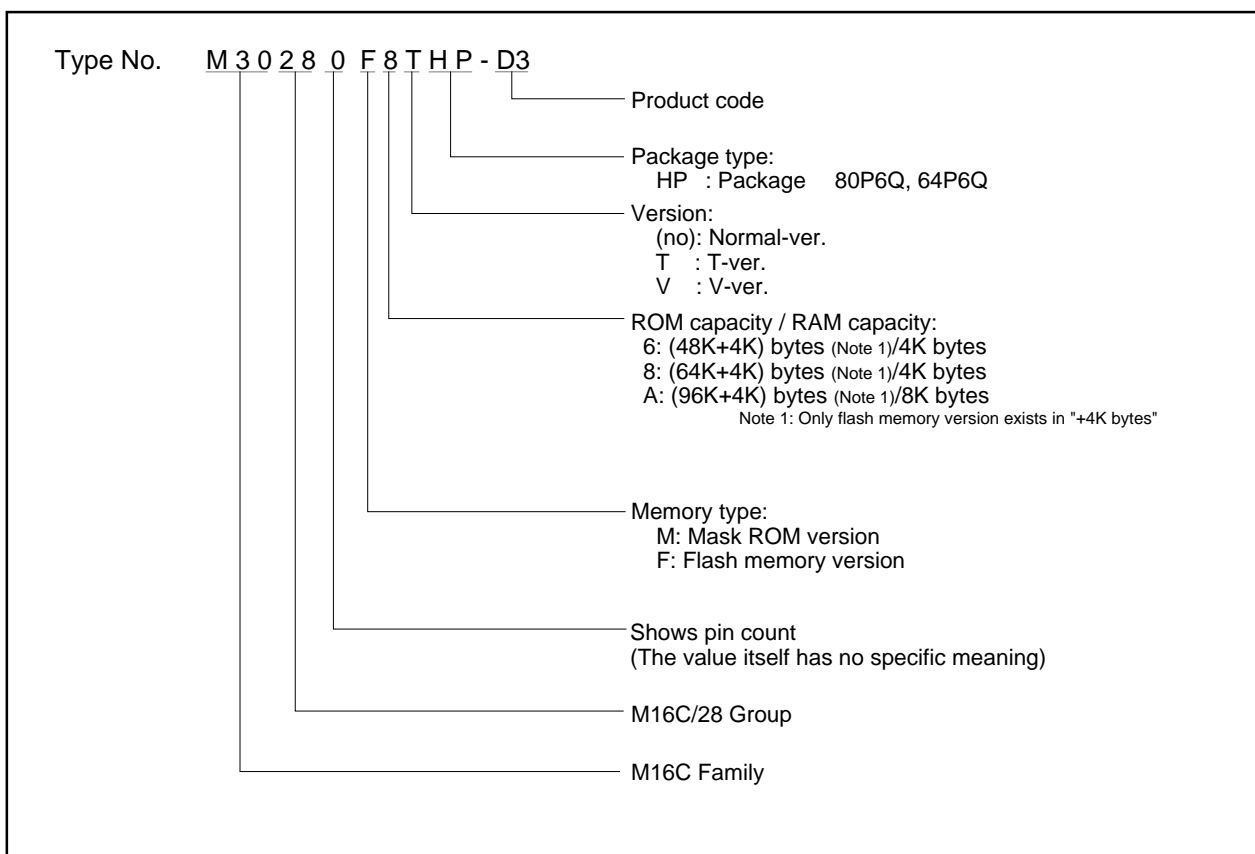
Type No. M 3 0 2 8 0 F 8 T H P - D3

Product code

Package type:
HP : Package 80P6Q, 64P6Q

Version:
(no): Normal-ver.
T : T-ver.
V : V-ver.

ROM capacity / RAM capacity:
6: (48K+4K) bytes (Note 1)/4K bytes
8: (64K+4K) bytes (Note 1)/4K bytes
A: (96K+4K) bytes (Note 1)/8K bytes
Note 1: Only flash memory version exists in "+4K bytes"

Memory type:
M: Mask ROM version
F: Flash memory version

Shows pin count
(The value itself has no specific meaning)

M16C/28 Group

M16C Family